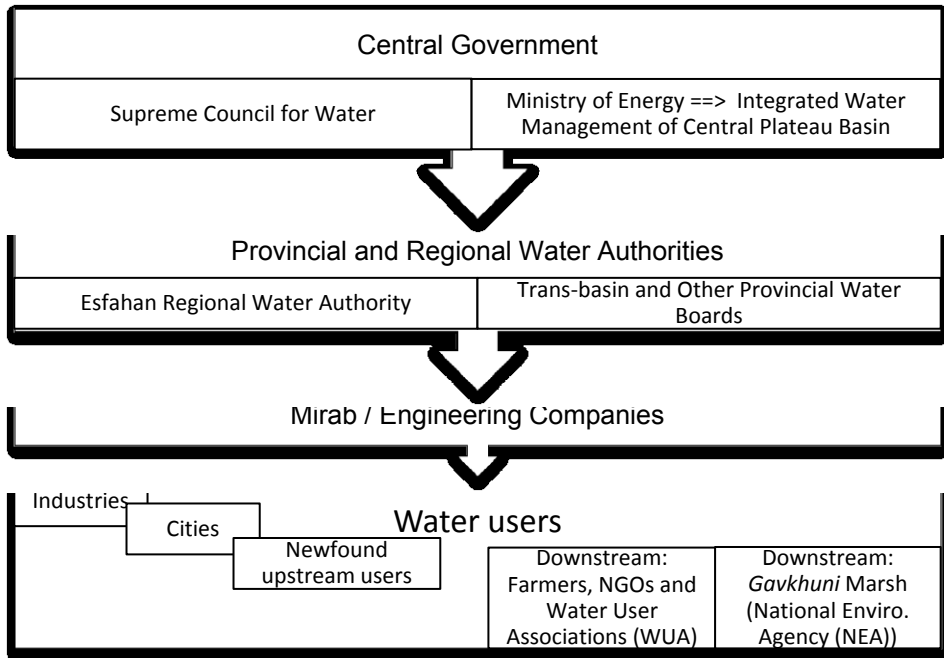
Central Government

Supreme Council for Water

Ministry of Energy ==> Integrated Water Management of Central Plateau Basin

Provincial and Regional Water Authorities

Esfahan Regional Water Authority

Trans-basin and Other Provincial Water Boards

Mirab / Engineering Companies

Industries

Cities

Newfound upstream users

Water users

Downstream: Farmers, NGOs and Water User Associations (WUA)

Downstream: *Gavkhuni* Marsh (National Enviro. Agency (NEA))